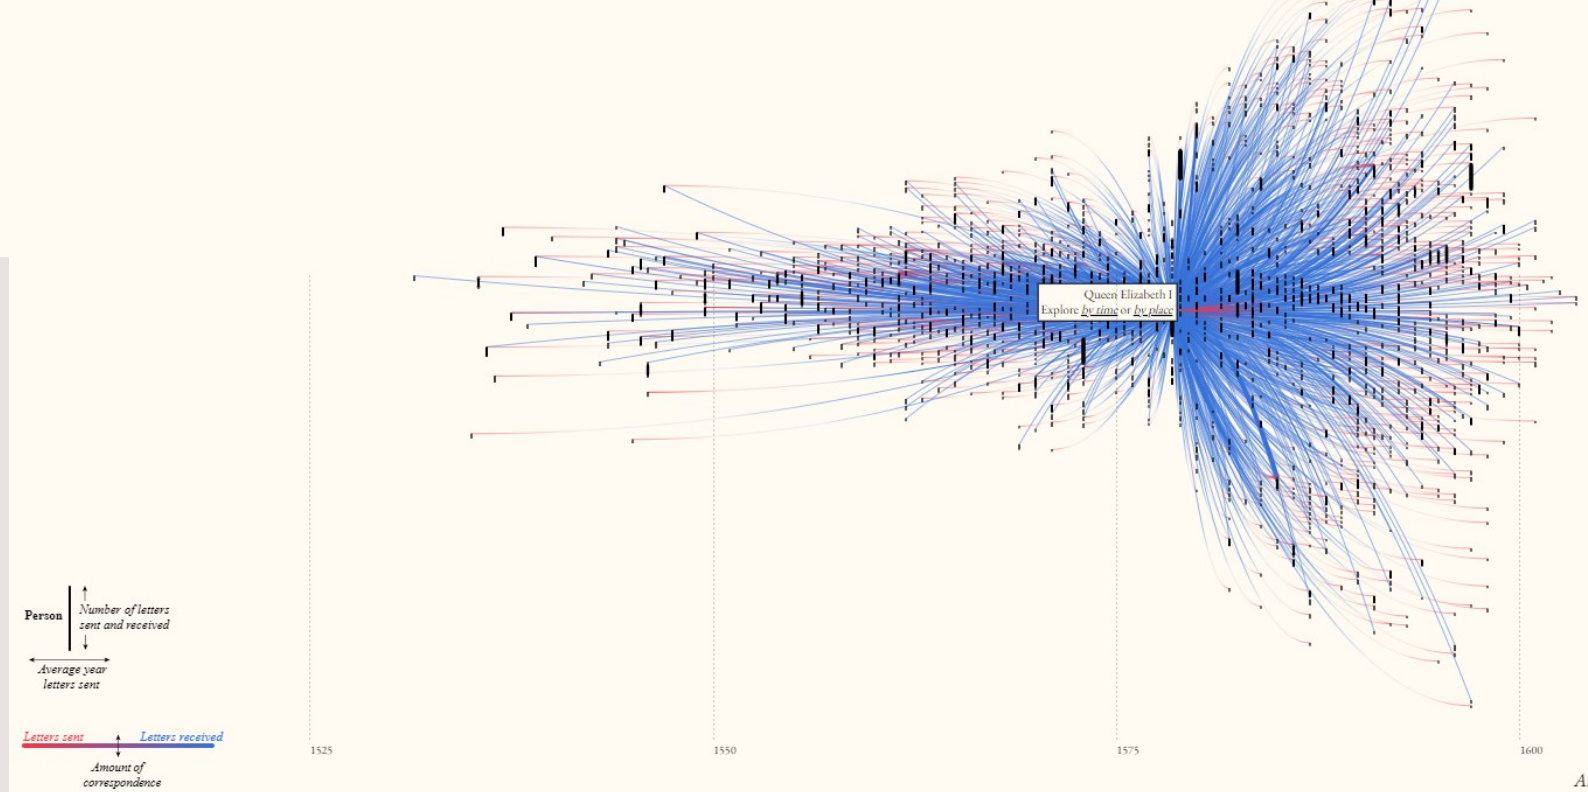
Queen Elizabeth I
Explore by time or by place

Person

Number of letters sent and received

Average year letters sent

Letters sent

Letters received

Amount of correspondence

1525

1550

1575

1600

A